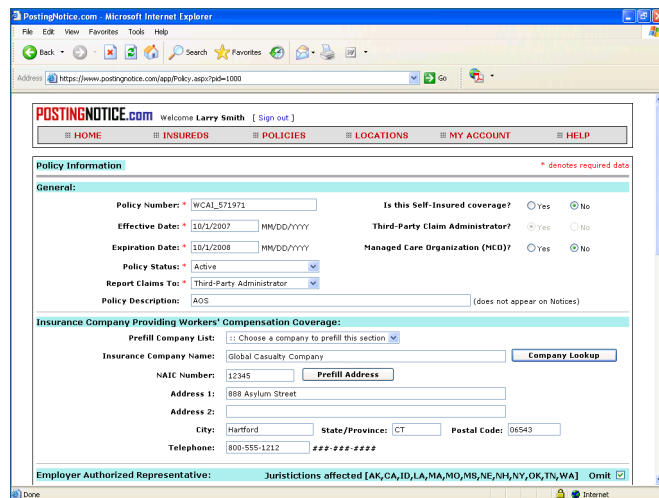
PostingNotice.com - Microsoft Internet Explorer

File Edit View Favorites Tools Help

Back Search Favorites

Address https://www.postingnotice.com/app/Policy.aspx?pid=1000 Go

POSTINGNOTICE.com Welcome Larry Smith [ Sign out ]

HOME INSUREDS POLICIES LOCATIONS MY ACCOUNT HELP

Policy Information

* denotes required data

General:

Policy Number: * WCAI_571971

Is this Self-Insured coverage? Yes No

Effective Date: * 10/1/2007 MM/DD/YYYY

Third-Party Claim Administrator? Yes No

Expiration Date: * 10/1/2008 MM/DD/YYYY

Managed Care Organization (MCO)? Yes No

Policy Status: * Active

Report Claims To: * Third-Party Administrator

Policy Description: AOS (does not appear on Notices)

Insurance Company Providing Workers' Compensation Coverage:

Prefill Company List: :: Choose a company to prefill this section ::

Insurance Company Name: Global Casualty Company

Company Lookup

NAIC Number: 12345 Prefill Address

Address 1: 888 Asylum Street

Address 2:

City: Hartford State/Province: CT Postal Code: 06543

Telephone: 800-555-1212 ###-###-####

Employer Authorized Representative: Juristictions affected [AK,CA,ID,LA,MA,MO,MS,NE,NH,NY,OK,TN,WA] Omit

Done Internet